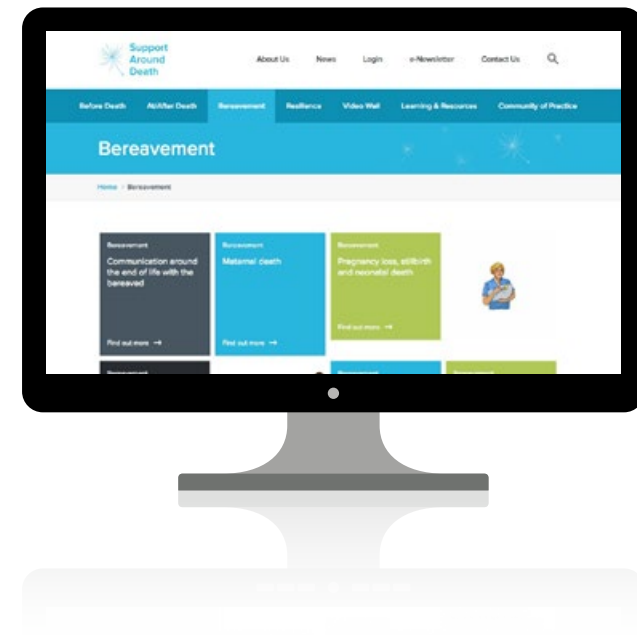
Support Around Death

About Us News Login e-Newsletter Contact Us

Before Death At/After Death Bereavement Resilience Video Wall Learning & Resources Community of Practice

Bereavement

Home / Bereavement

Bereavement
Communication around the end of life with the bereaved
Find out more →

Bereavement
Maternal death
Find out more →

Bereavement
Pregnancy loss, stillbirth and neonatal death
Find out more →

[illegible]

Bereavement

Bereavement